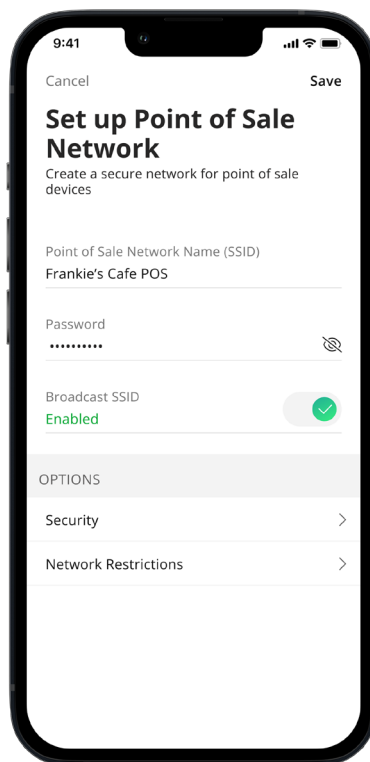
9:41

Cancel

Save

Set up Point of Sale Network

Create a secure network for point of sale devices

Point of Sale Network Name (SSID)

Frankie's Cafe POS

Password

•••••••••••

Broadcast SSID

Enabled

OPTIONS

Security

Network Restrictions